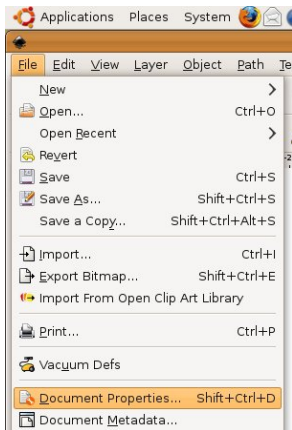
Applications Places System

File Edit View Layer Object Path Te

New >
Open... Ctrl+O
Open Recent >
Revert
Save Ctrl+S
Save As... Shift+Ctrl+S
Save a Copy... Shift+Ctrl+Alt+S
Import... Ctrl+I
Export Bitmap... Shift+Ctrl+E
Import From Open Clip Art Library
Print... Ctrl+P
Vacuum Defs
Document Properties... Shift+Ctrl+D
Document Metadata...